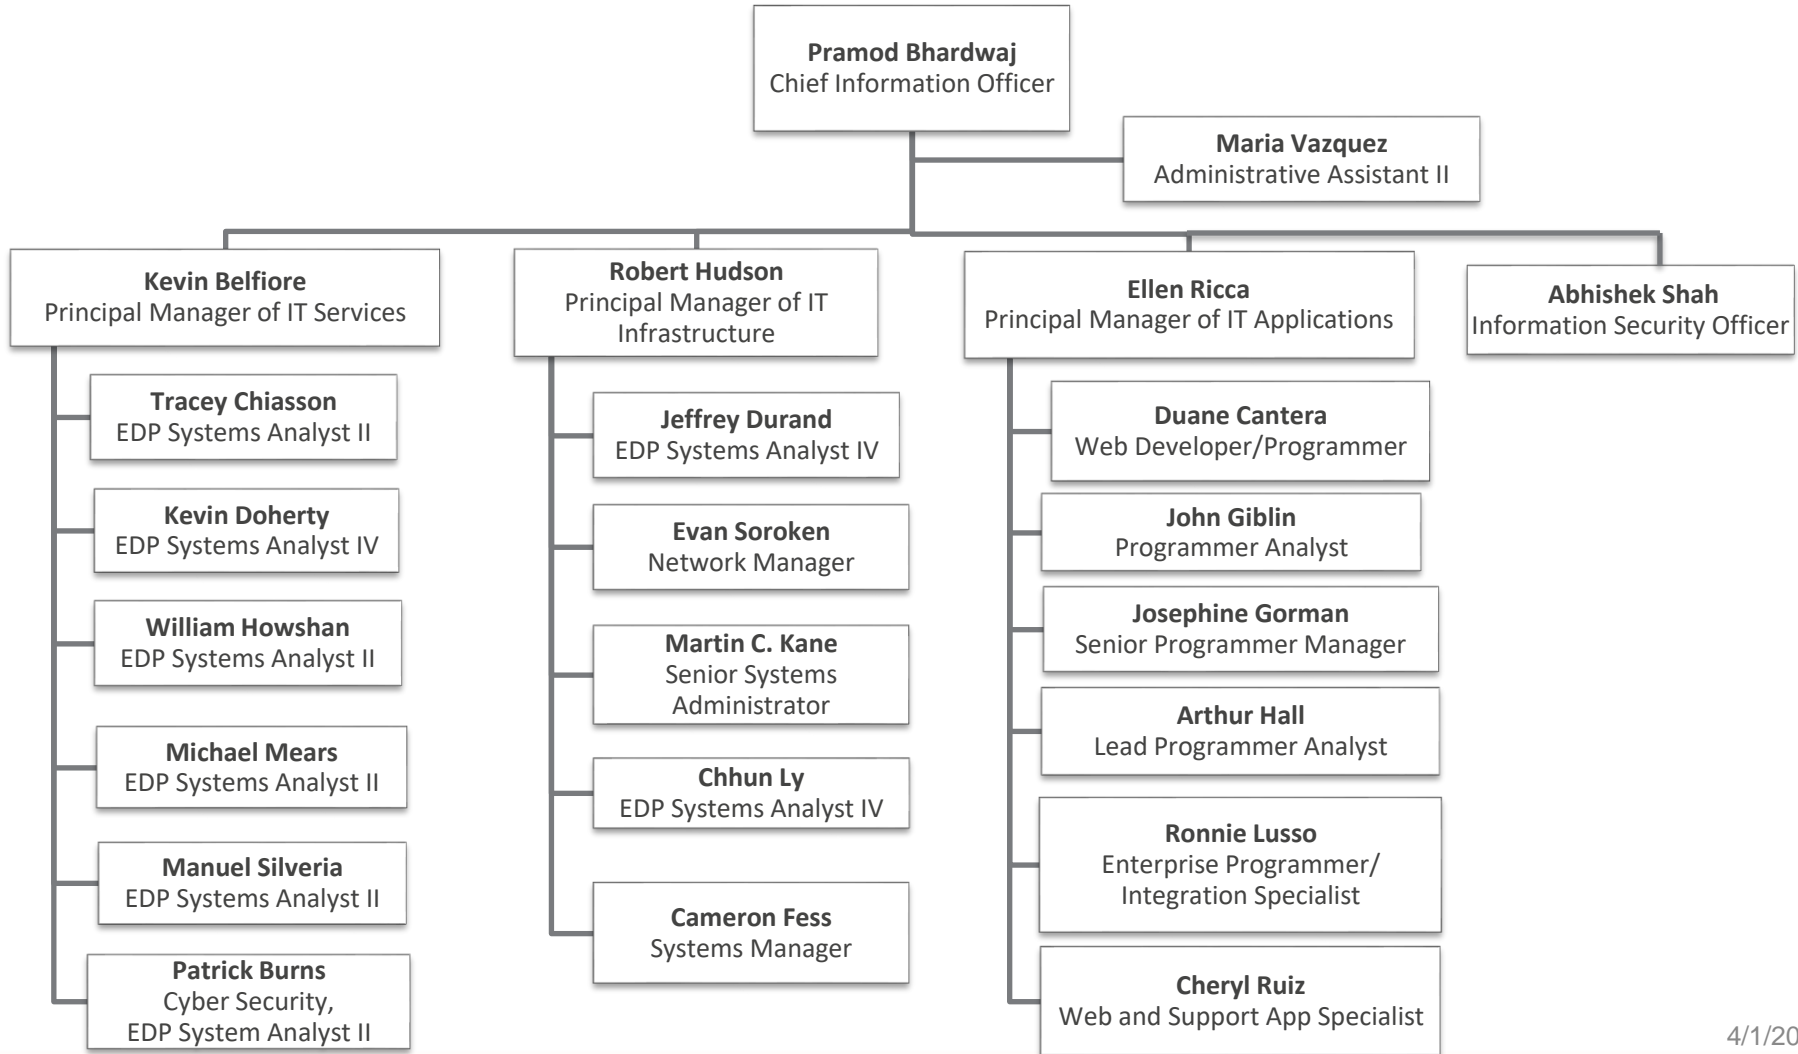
**Pramod Bhardwaj**
Chief Information Officer

**Maria Vazquez**
Administrative Assistant II

**Kevin Belfiore**
Principal Manager of IT Services

**Tracey Chiasson**
EDP Systems Analyst II

**Kevin Doherty**
EDP Systems Analyst IV

**William Howshan**
EDP Systems Analyst II

**Michael Mears**
EDP Systems Analyst II

**Manuel Silveria**
EDP Systems Analyst II

**Patrick Burns**
Cyber Security,
EDP System Analyst II

**Robert Hudson**
Principal Manager of IT Infrastructure

**Jeffrey Durand**
EDP Systems Analyst IV

**Evan Soroken**
Network Manager

**Martin C. Kane**
Senior Systems Administrator

**Chhun Ly**
EDP Systems Analyst IV

**Cameron Fess**
Systems Manager

**Ellen Ricca**
Principal Manager of IT Applications

**Duane Cantera**
Web Developer/Programmer

**John Giblin**
Programmer Analyst

**Josephine Gorman**
Senior Programmer Manager

**Arthur Hall**
Lead Programmer Analyst

**Ronnie Lusso**
Enterprise Programmer/
Integration Specialist

**Cheryl Ruiz**
Web and Support App Specialist

**Abhishek Shah**
Information Security Officer

4/1/20